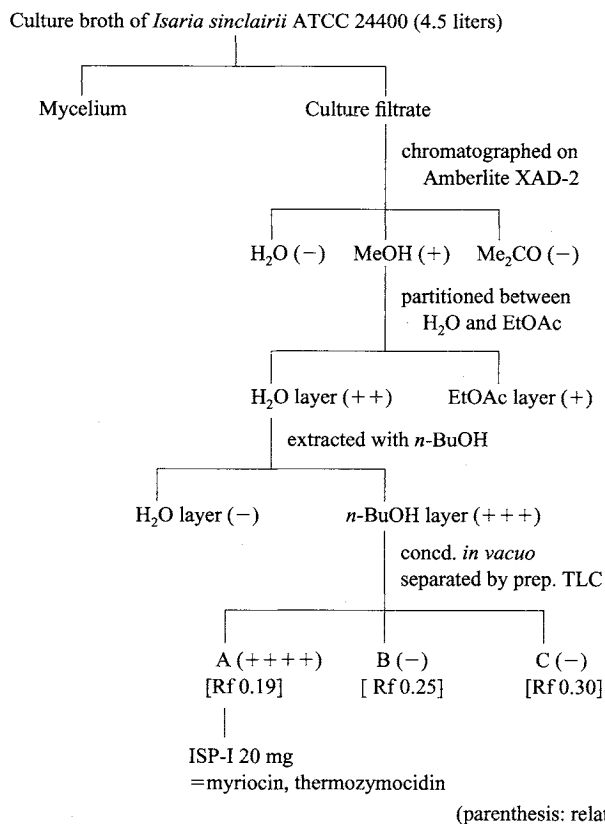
Culture broth of *Isaria sinclairii* ATCC 24400 (4.5 liters)

Mycelium

Culture filtrate

chromatographed on Amberlite XAD-2

$H_2O$ (−)

MeOH (+)

$Me_2CO$ (−)

partitioned between $H_2O$ and EtOAc

$H_2O$ layer (++)

EtOAc layer (+)

extracted with *n*-BuOH

$H_2O$ layer (−)

*n*-BuOH layer (+++)

concd. *in vacuo*
separated by prep. TLC

A (++++)
[Rf 0.19]

B (−)
[Rf 0.25]

C (−)
[Rf 0.30]

ISP-I 20 mg
=myriocin, thermozymocidin

(parenthesis: rela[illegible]